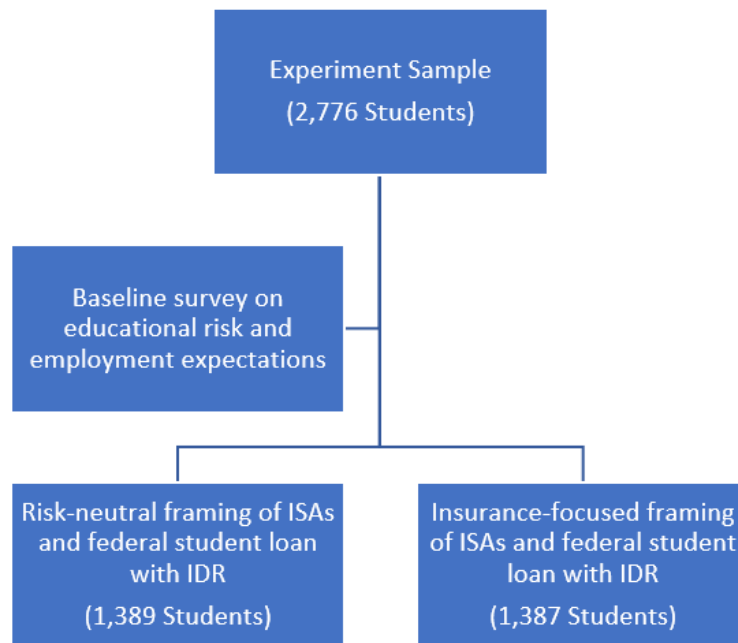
Experiment Sample
(2,776 Students)

Baseline survey on educational risk and employment expectations

Risk-neutral framing of ISAs and federal student loan with IDR
(1,389 Students)

Insurance-focused framing of ISAs and federal student loan with IDR
(1,387 Students)